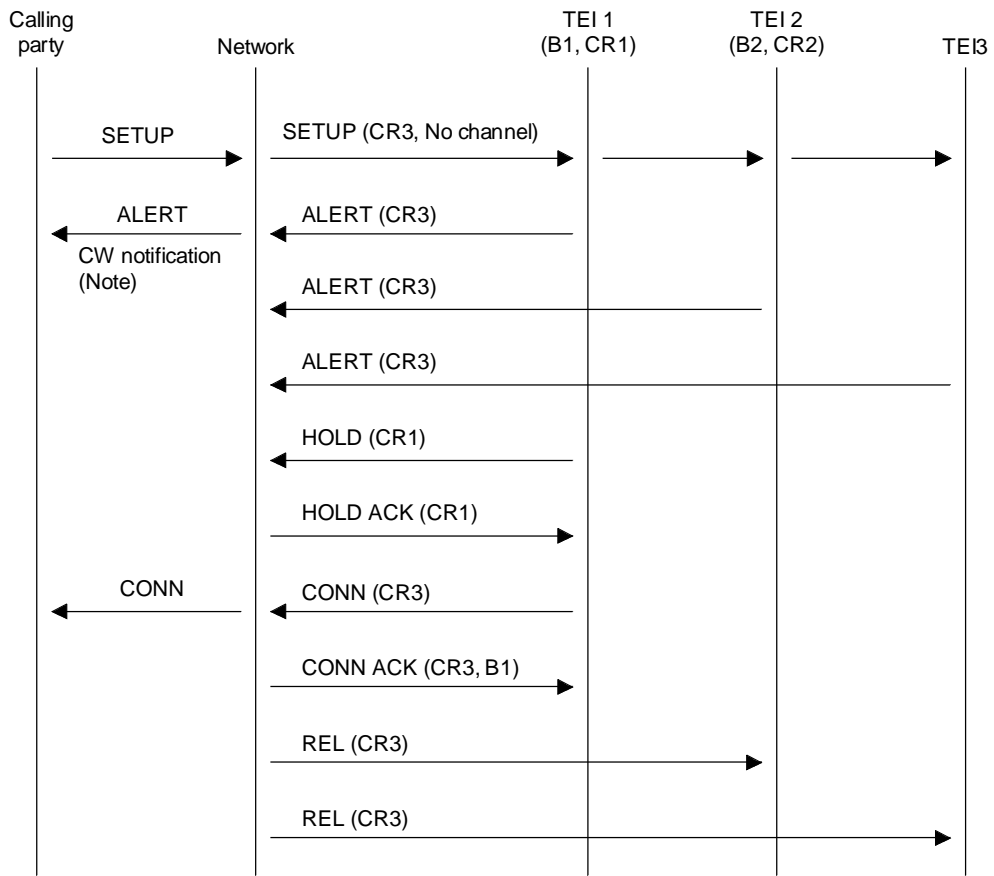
Calling party

Network

TEI 1 (B1, CR1)

TEI 2 (B2, CR2)

TEI3

SETUP

SETUP (CR3, No channel)

ALERT

CW notification (Note)

ALERT (CR3)

ALERT (CR3)

ALERT (CR3)

HOLD (CR1)

HOLD ACK (CR1)

CONN

CONN (CR3)

CONN ACK (CR3, B1)

REL (CR3)

REL (CR3)